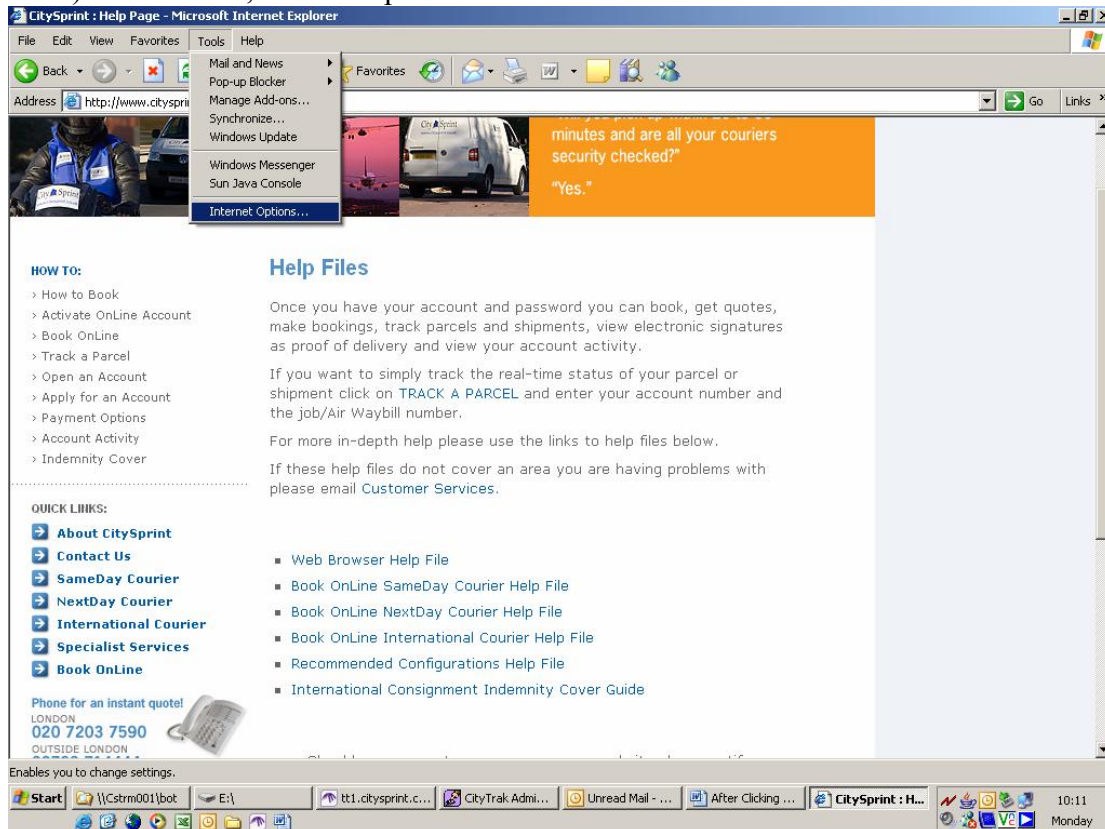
CitySprint : Help Page - Microsoft Internet Explorer

File Edit View Favorites Tools Help

Back Favorites

Address http://www.cityspri Go Links

Mail and News
Pop-up Blocker
Manage Add-ons...
Synchronize...
Windows Update
Windows Messenger
Sun Java Console
Internet Options...

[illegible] minutes and are all your couriers security checked?"

"Yes."

HOW TO:
› How to Book
› Activate OnLine Account
› Book OnLine
› Track a Parcel
› Open an Account
› Apply for an Account
› Payment Options
› Account Activity
› Indemnity Cover

QUICK LINKS:
About CitySprint
Contact Us
SameDay Courier
NextDay Courier
International Courier
Specialist Services
Book OnLine

Phone for an instant quote!
LONDON
020 7203 7590
OUTSIDE LONDON
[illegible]

Help Files

Once you have your account and password you can book, get quotes, make bookings, track parcels and shipments, view electronic signatures as proof of delivery and view your account activity.

If you want to simply track the real-time status of your parcel or shipment click on TRACK A PARCEL and enter your account number and the job/Air Waybill number.

For more in-depth help please use the links to help files below.

If these help files do not cover an area you are having problems with please email Customer Services.

■ Web Browser Help File
■ Book OnLine SameDay Courier Help File
■ Book OnLine NextDay Courier Help File
■ Book OnLine International Courier Help File
■ Recommended Configurations Help File
■ International Consignment Indemnity Cover Guide

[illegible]

Enables you to change settings.

Start \\Cstrm001\bot E:\ tt1.citysprint.c... CityTrak Admi... Unread Mail - ... After Clicking ... CitySprint : H... 10:11 Monday